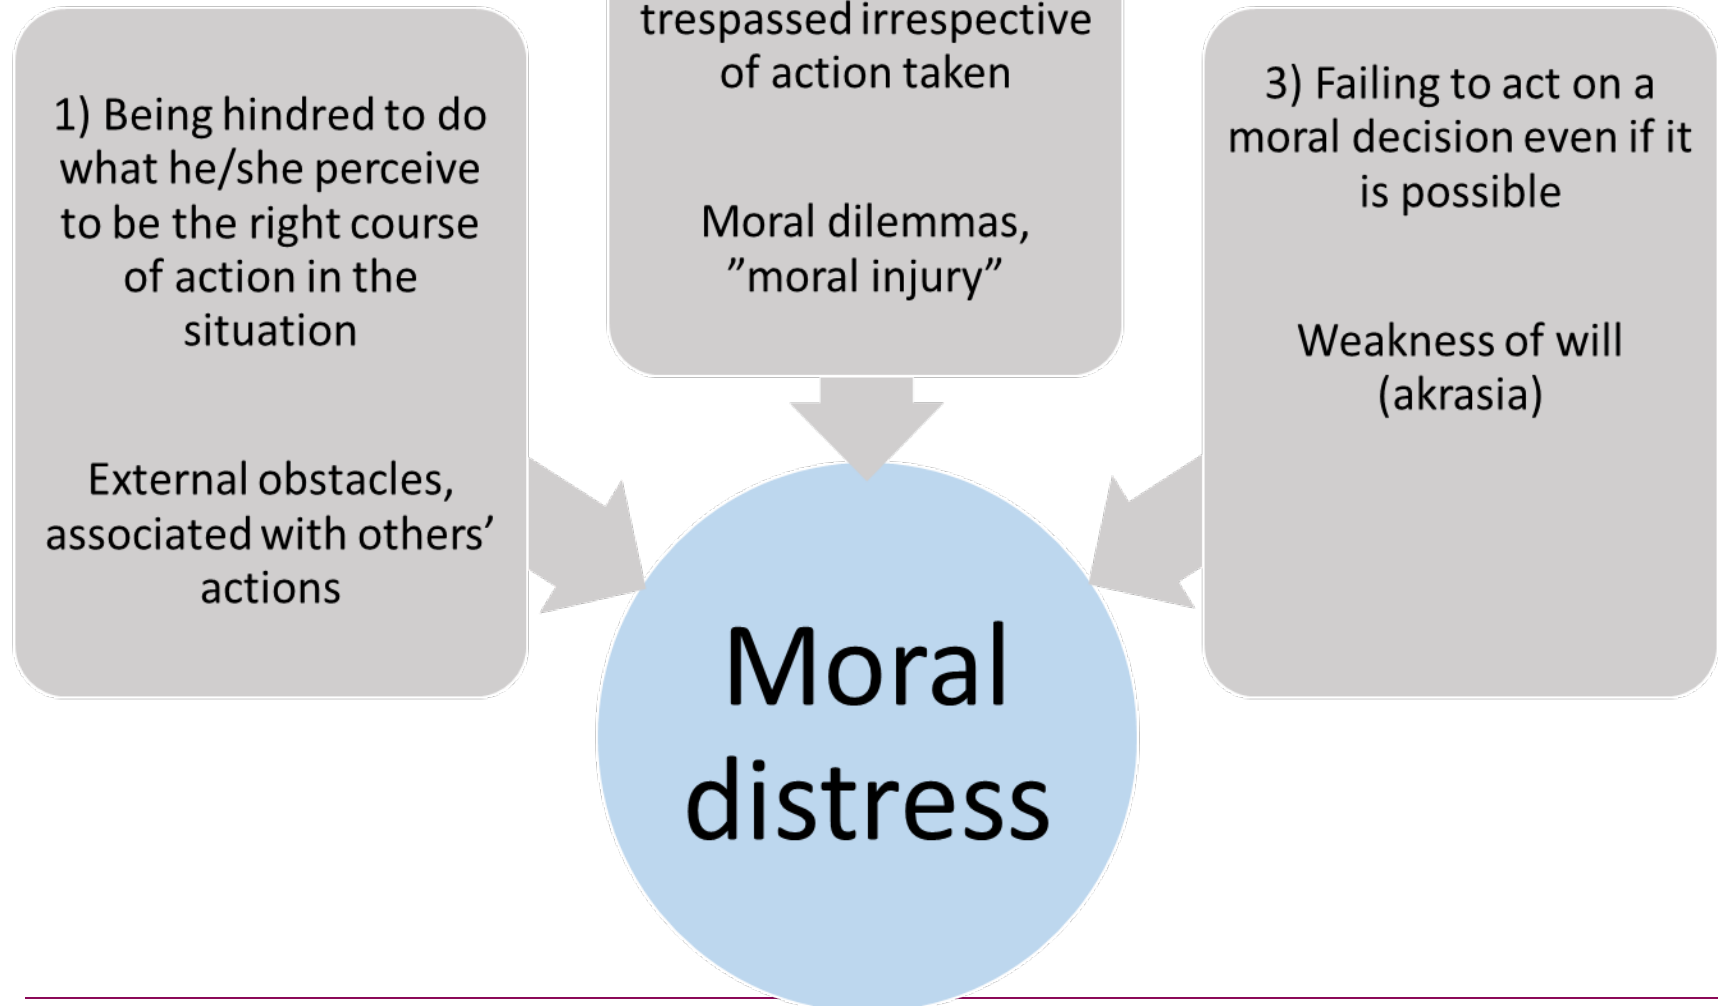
1) Being hindred to do what he/she perceive to be the right course of action in the situation

External obstacles, associated with others' actions

trespassed irrespective of action taken

Moral dilemmas, ”moral injury”

3) Failing to act on a moral decision even if it is possible

Weakness of will (akrasia)

Moral distress